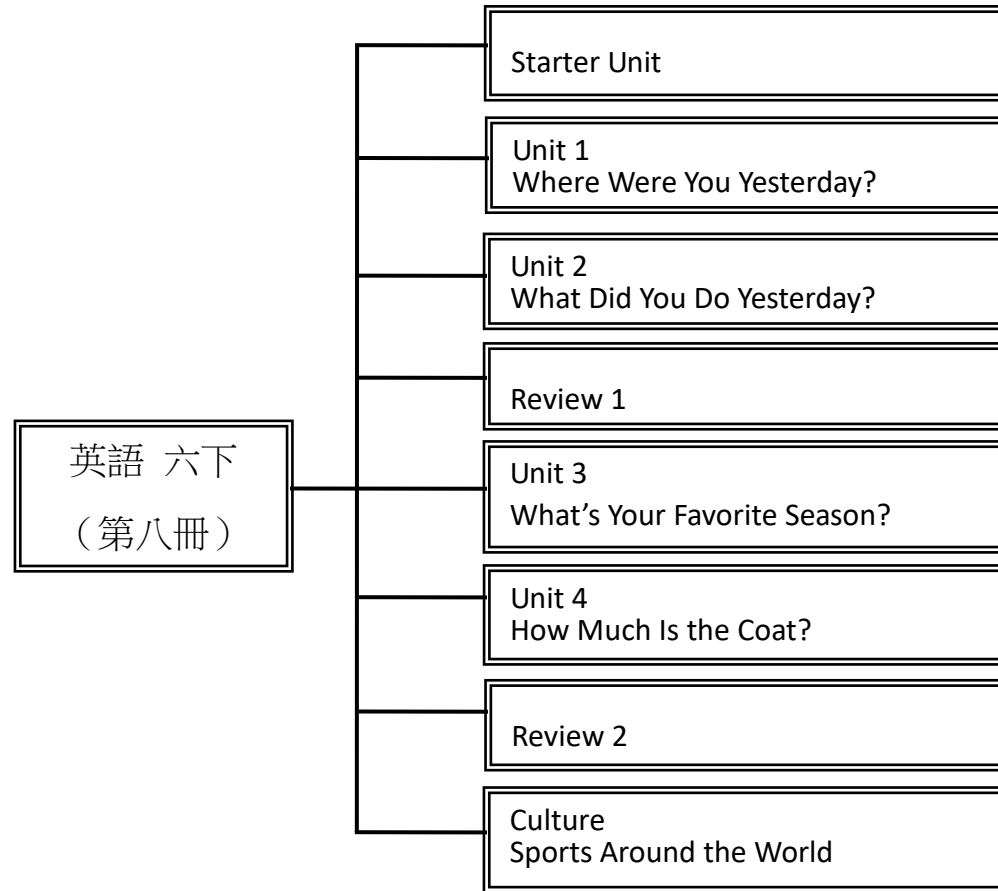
英語 六下
（第八冊）

Starter Unit

Unit 1
Where Were You Yesterday?

Unit 2
What Did You Do Yesterday?

Review 1

Unit 3
What's Your Favorite Season?

Unit 4
How Much Is the Coat?

Review 2

Culture
Sports Around the World